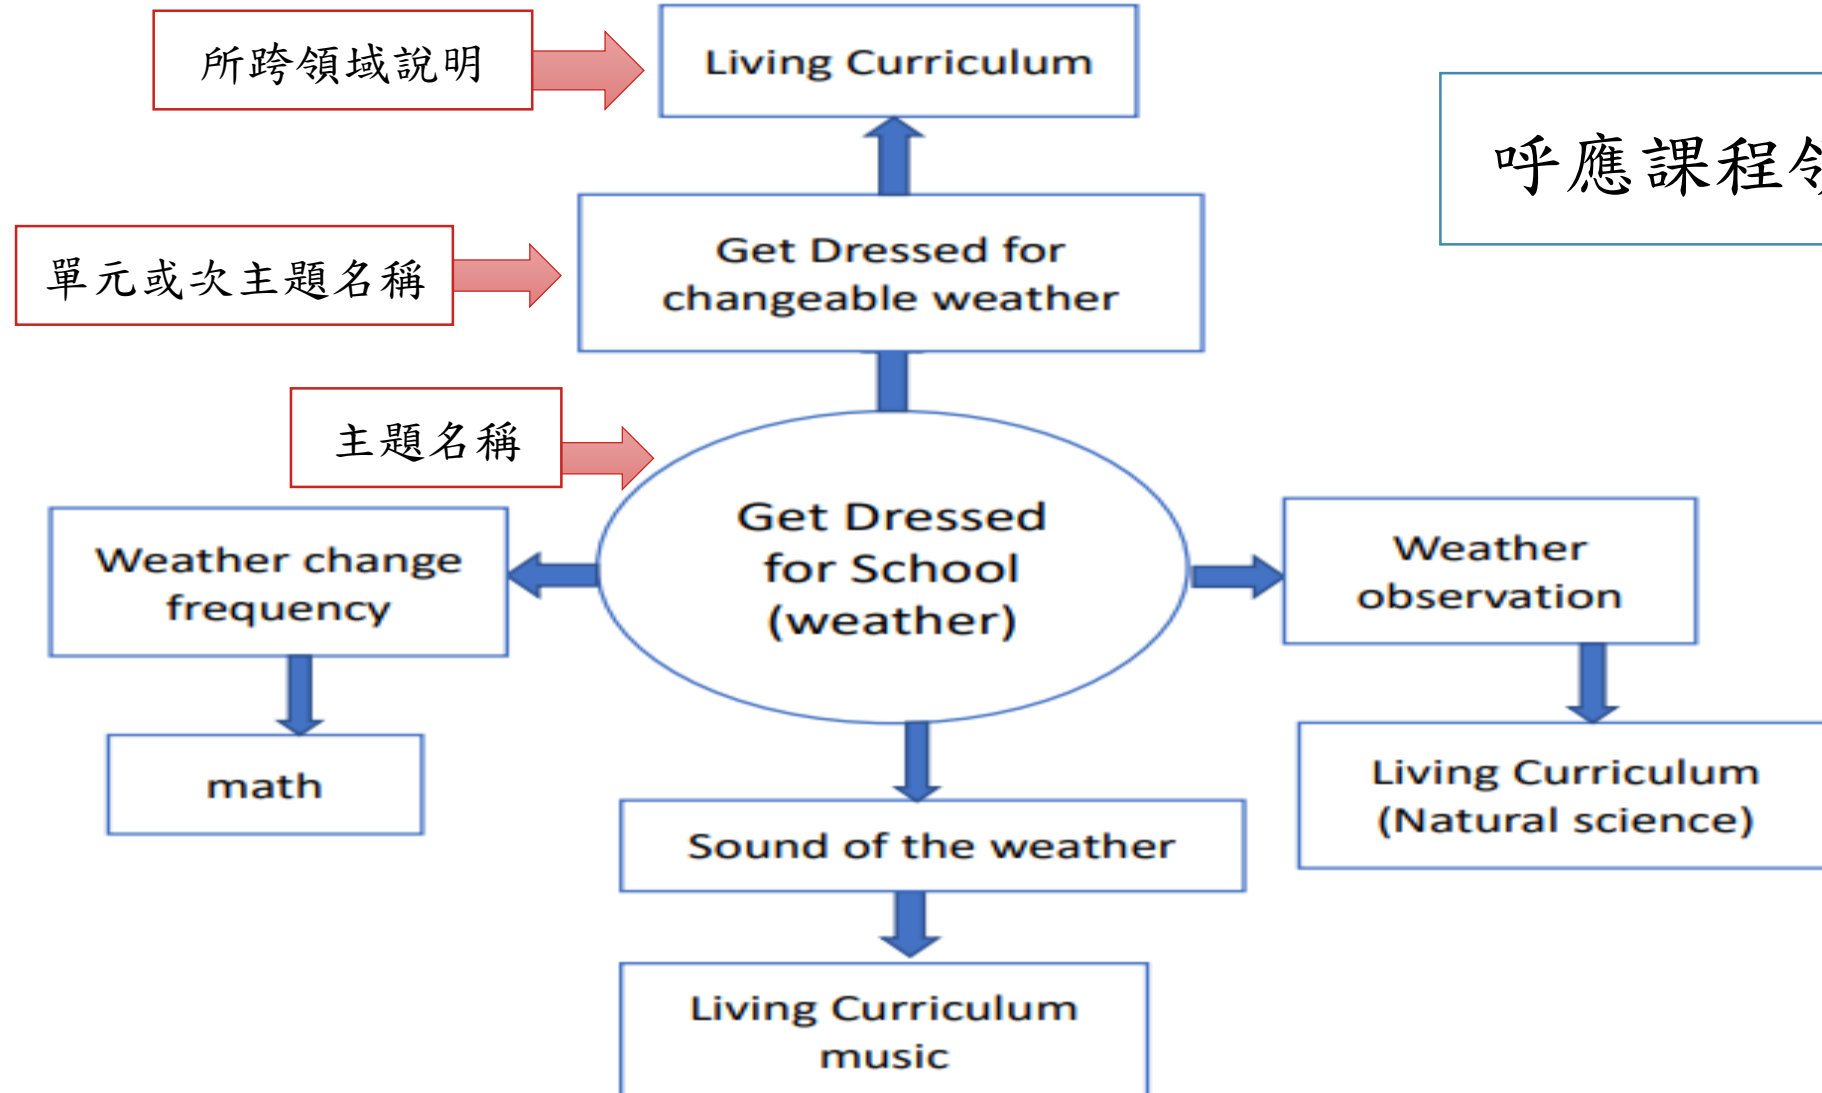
所跨領域說明

Living Curriculum

呼應課程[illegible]

單元或次主題名稱

Get Dressed for changeable weather

主題名稱

Weather change frequency

Get Dressed for School (weather)

Weather observation

math

Living Curriculum (Natural science)

Sound of the weather

Living Curriculum music